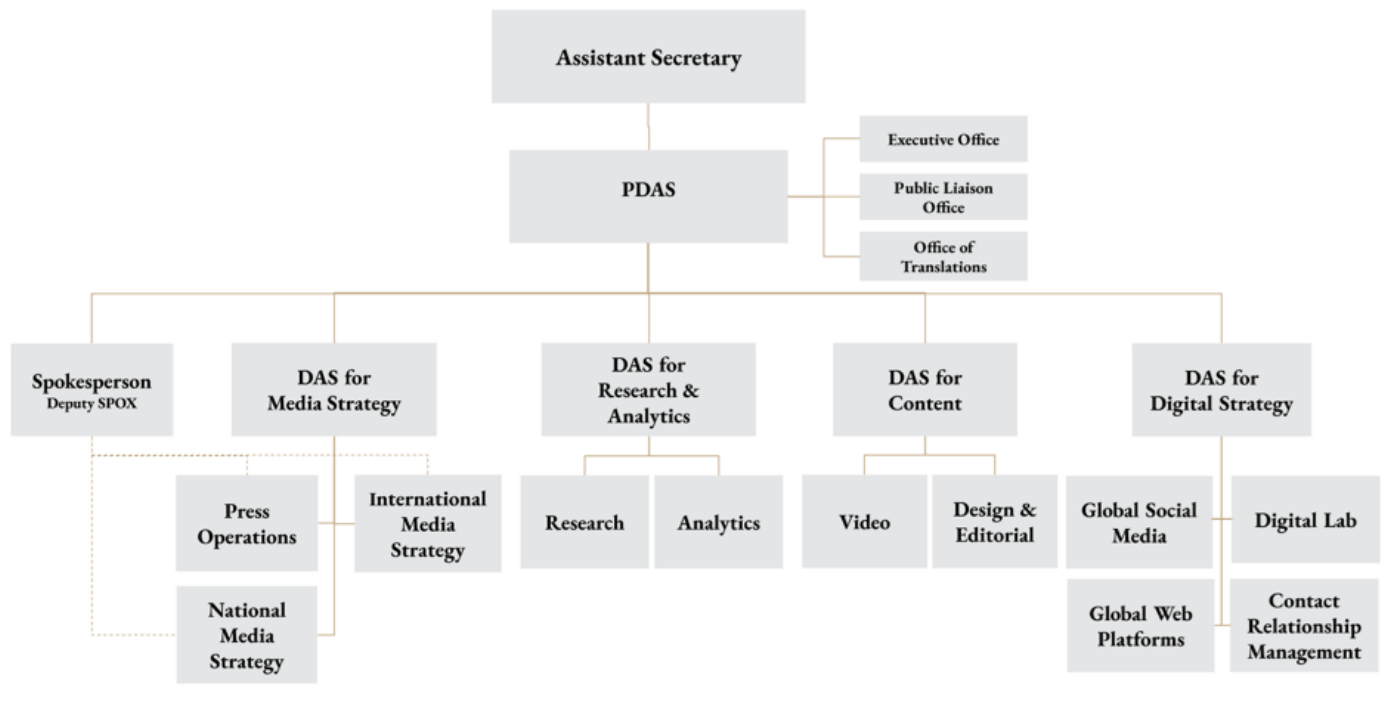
Assistant Secretary

PDAS

Executive Office

Public Liaison Office

Office of Translations

Spokesperson
Deputy SPOX

DAS for Media Strategy

DAS for Research & Analytics

DAS for Content

DAS for Digital Strategy

Press Operations

International Media Strategy

National Media Strategy

Research

Analytics

Video

Design & Editorial

Global Social Media

Digital Lab

Global Web Platforms

Contact Relationship Management